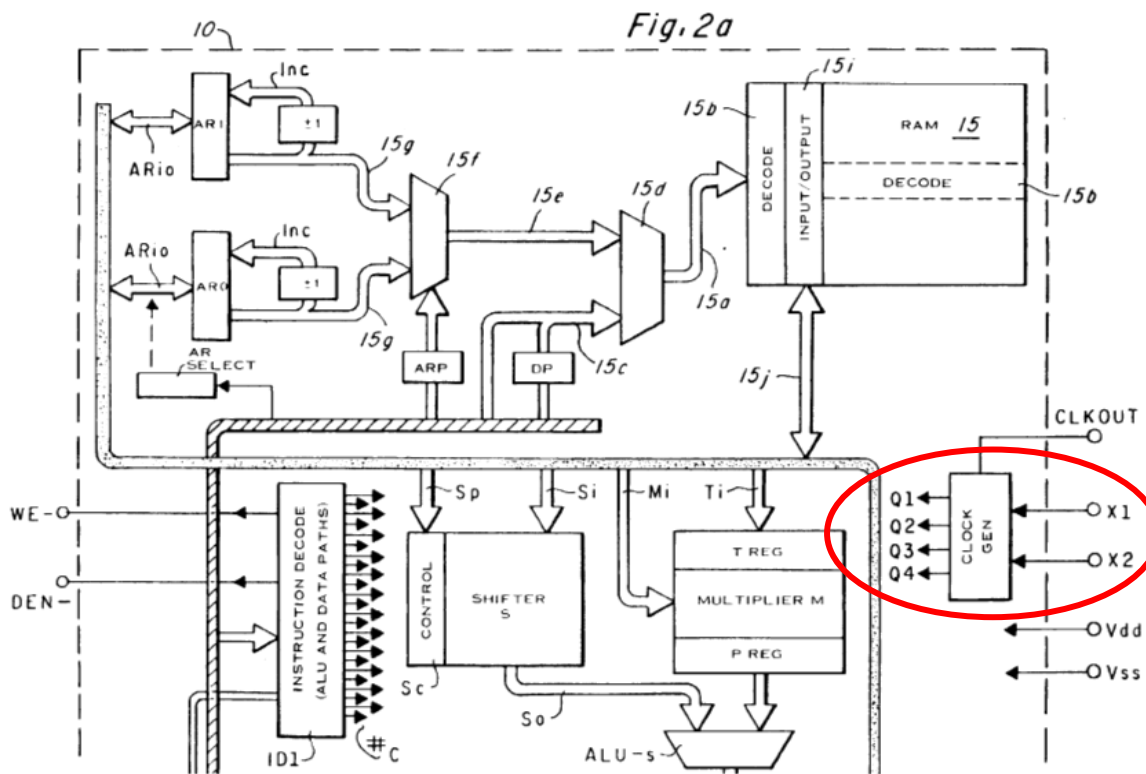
Fig. 2a

10

Inc
AR1
±1
ARio
15g
15f
15e
15d
15b
15i
DECODE
INPUT/OUTPUT
RAM 15
DECODE
15b

Inc
ARio
AR0
±1
15g
15a
AR SELECT
ARP
DP
15c
15j

CLKOUT
Sp
Si
Mi
Ti
Q1
Q2
Q3
Q4
CLOCK GEN
X1
X2

WE-
DEN-
INSTRUCTION DECODE (ALU AND DATA PATHS)
CONTROL
SHIFTER S
T REG
MULTIPLIER M
P REG
Vdd
Vss
Sc
So
ID1
#C
ALU-s